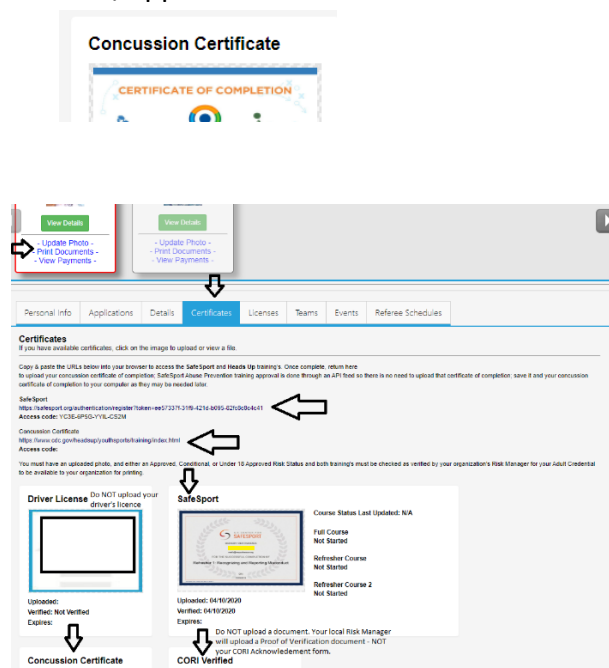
Concussion Certificate

CERTIFICATE OF COMPLETION

View Details
- Update Photo -
- Print Documents -
- View Payments -

View Details
- Update Photo -
- Print Documents -
- View Payments -

Personal Info | Applications | Details | Certificates | Licenses | Teams | Events | Referee Schedules

Certificates
If you have available certificates, click on the image to upload or view a file.

Copy & paste the URLs below into your browser to access the SafeSport and Heads Up training's. Once complete, return here to upload your concussion certificate of completion. SafeSport Abuse Prevention training approval is done through an API feed so there is no need to upload that certificate of completion; save it and your concussion certificate of completion to your computer as they may be needed later.

SafeSport
https://safesport.org/authentication/register?token=ee57337f-31f9-421d-b095-82fc8c8c4c41
Access code: YC3E-6P5G-YY8L-CS2M

Concussion Certificate
https://www.cdc.gov/headsup/youthsports/training/index.html
Access code:

You must have an uploaded photo, and either an Approved, Conditional, or Under 18 Approved Risk Status and both training's must be checked as verified by your organization's Risk Manager for your Adult Credential to be available to your organization for printing.

Driver License
Do NOT upload your driver's licence
Uploaded:
Verified: Not Verified
Expires:

SafeSport
SafeSport
Uploaded: 04/10/2020
Verified: 04/10/2020
Expires:

Course Status Last Updated: N/A
Full Course
Not Started
Refresher Course
Not Started
Refresher Course 2
Not Started

Do NOT upload a document. Your local Risk Manager will upload a Proof of Verification document - NOT your CORI Acknowledement form.

Concussion Certificate
CORI Verified